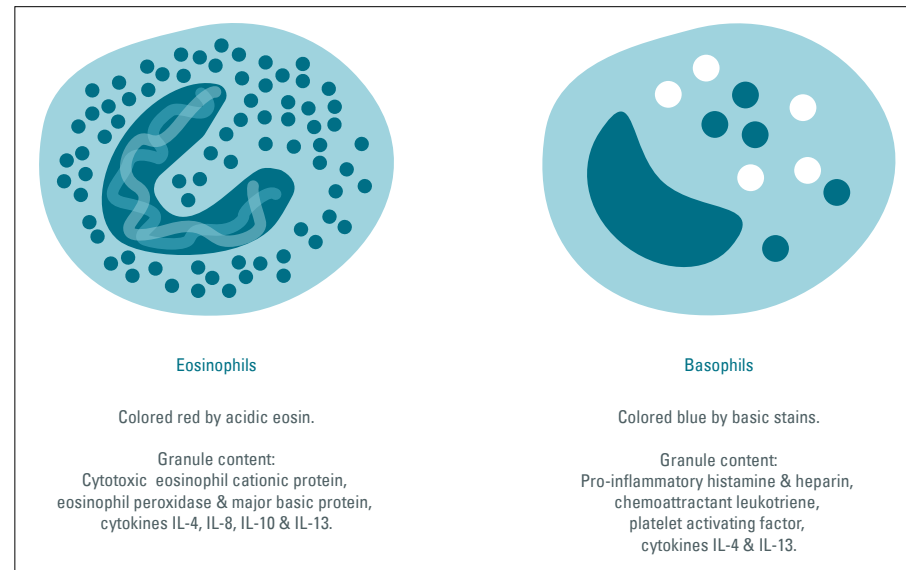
Eosinophils

Colored red by acidic eosin.

Granule content:
Cytotoxic eosinophil cationic protein, eosinophil peroxidase & major basic protein, cytokines IL-4, IL-8, IL-10 & IL-13.

Basophils

Colored blue by basic stains.

Granule content:
Pro-inflammatory histamine & heparin, chemoattractant leukotriene, platelet activating factor, cytokines IL-4 & IL-13.